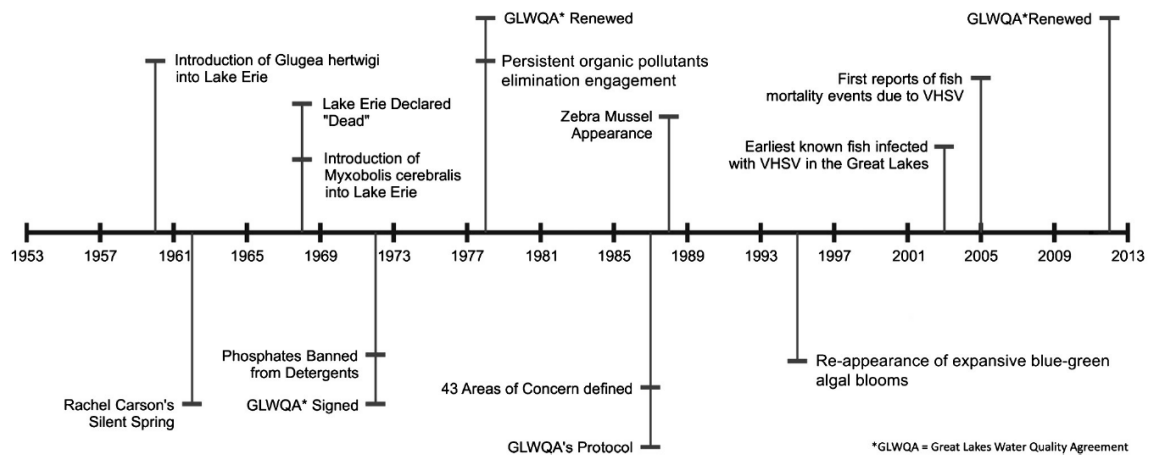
GLWQA* Renewed

Persistent organic pollutants elimination engagement

GLWQA*Renewed

Introduction of Glugea hertwigi into Lake Erie

Lake Erie Declared "Dead"

Introduction of Myxobolis cerebralis into Lake Erie

Zebra Mussel Appearance

First reports of fish mortality events due to VHSV

Earliest known fish infected with VHSV in the Great Lakes

1953 1957 1961 1965 1969 1973 1977 1981 1985 1989 1993 1997 2001 2005 2009 2013

Phosphates Banned from Detergents

Rachel Carson's Silent Spring

GLWQA* Signed

43 Areas of Concern defined

GLWQA's Protocol

Re-appearance of expansive blue-green algal blooms

*GLWQA = Great Lakes Water Quality Agreement